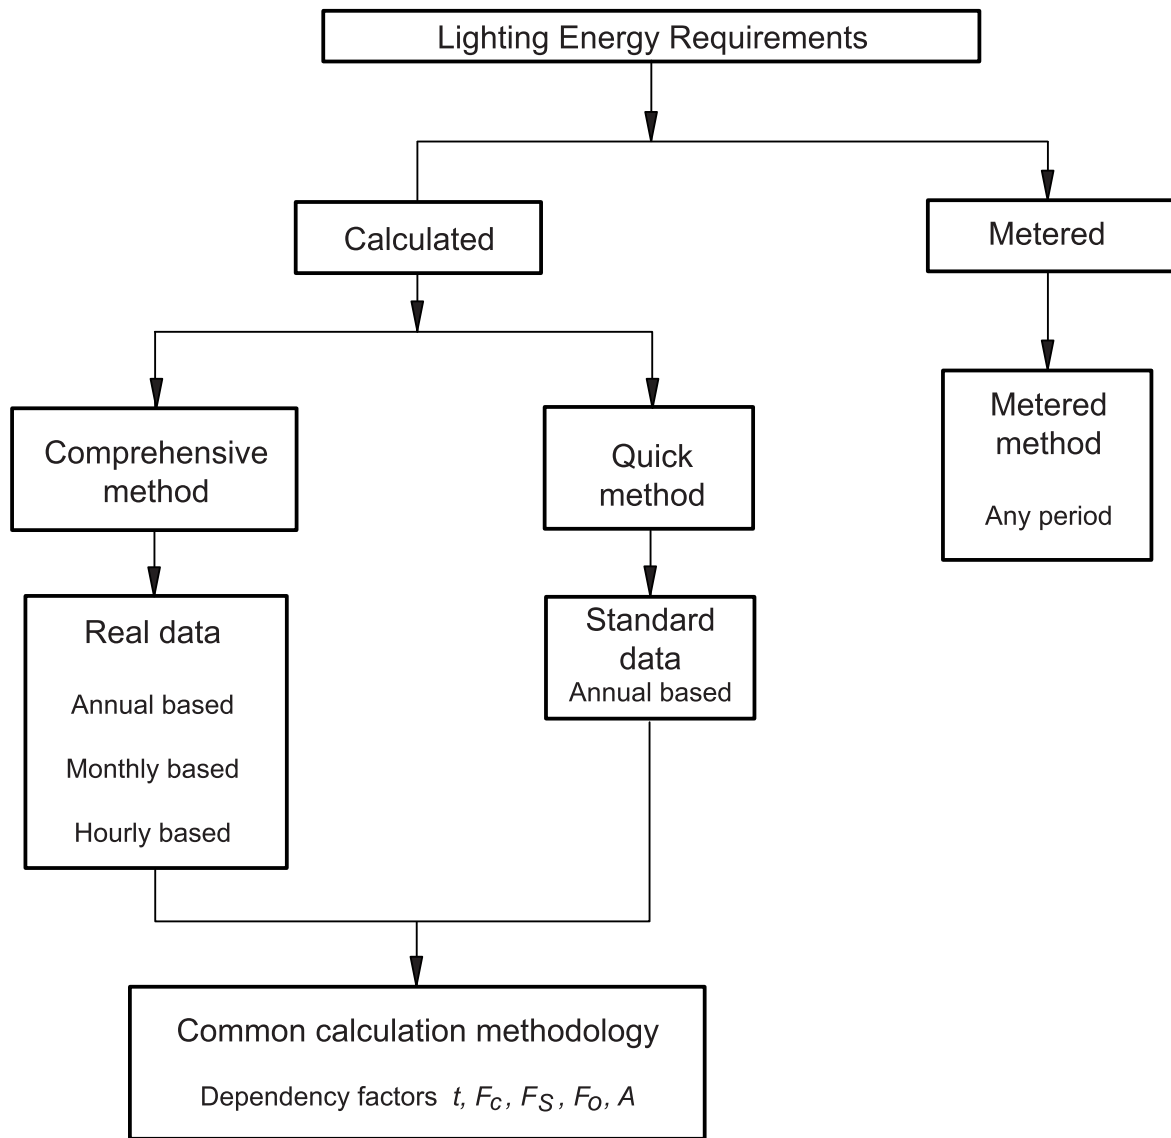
Lighting Energy Requirements

Calculated

Metered

Comprehensive method

Quick method

Metered method

Any period

Real data

Annual based

Monthly based

Hourly based

Standard data

Annual based

Common calculation methodology

Dependency factors $t$, $F_C$, $F_S$, $F_O$, $A$